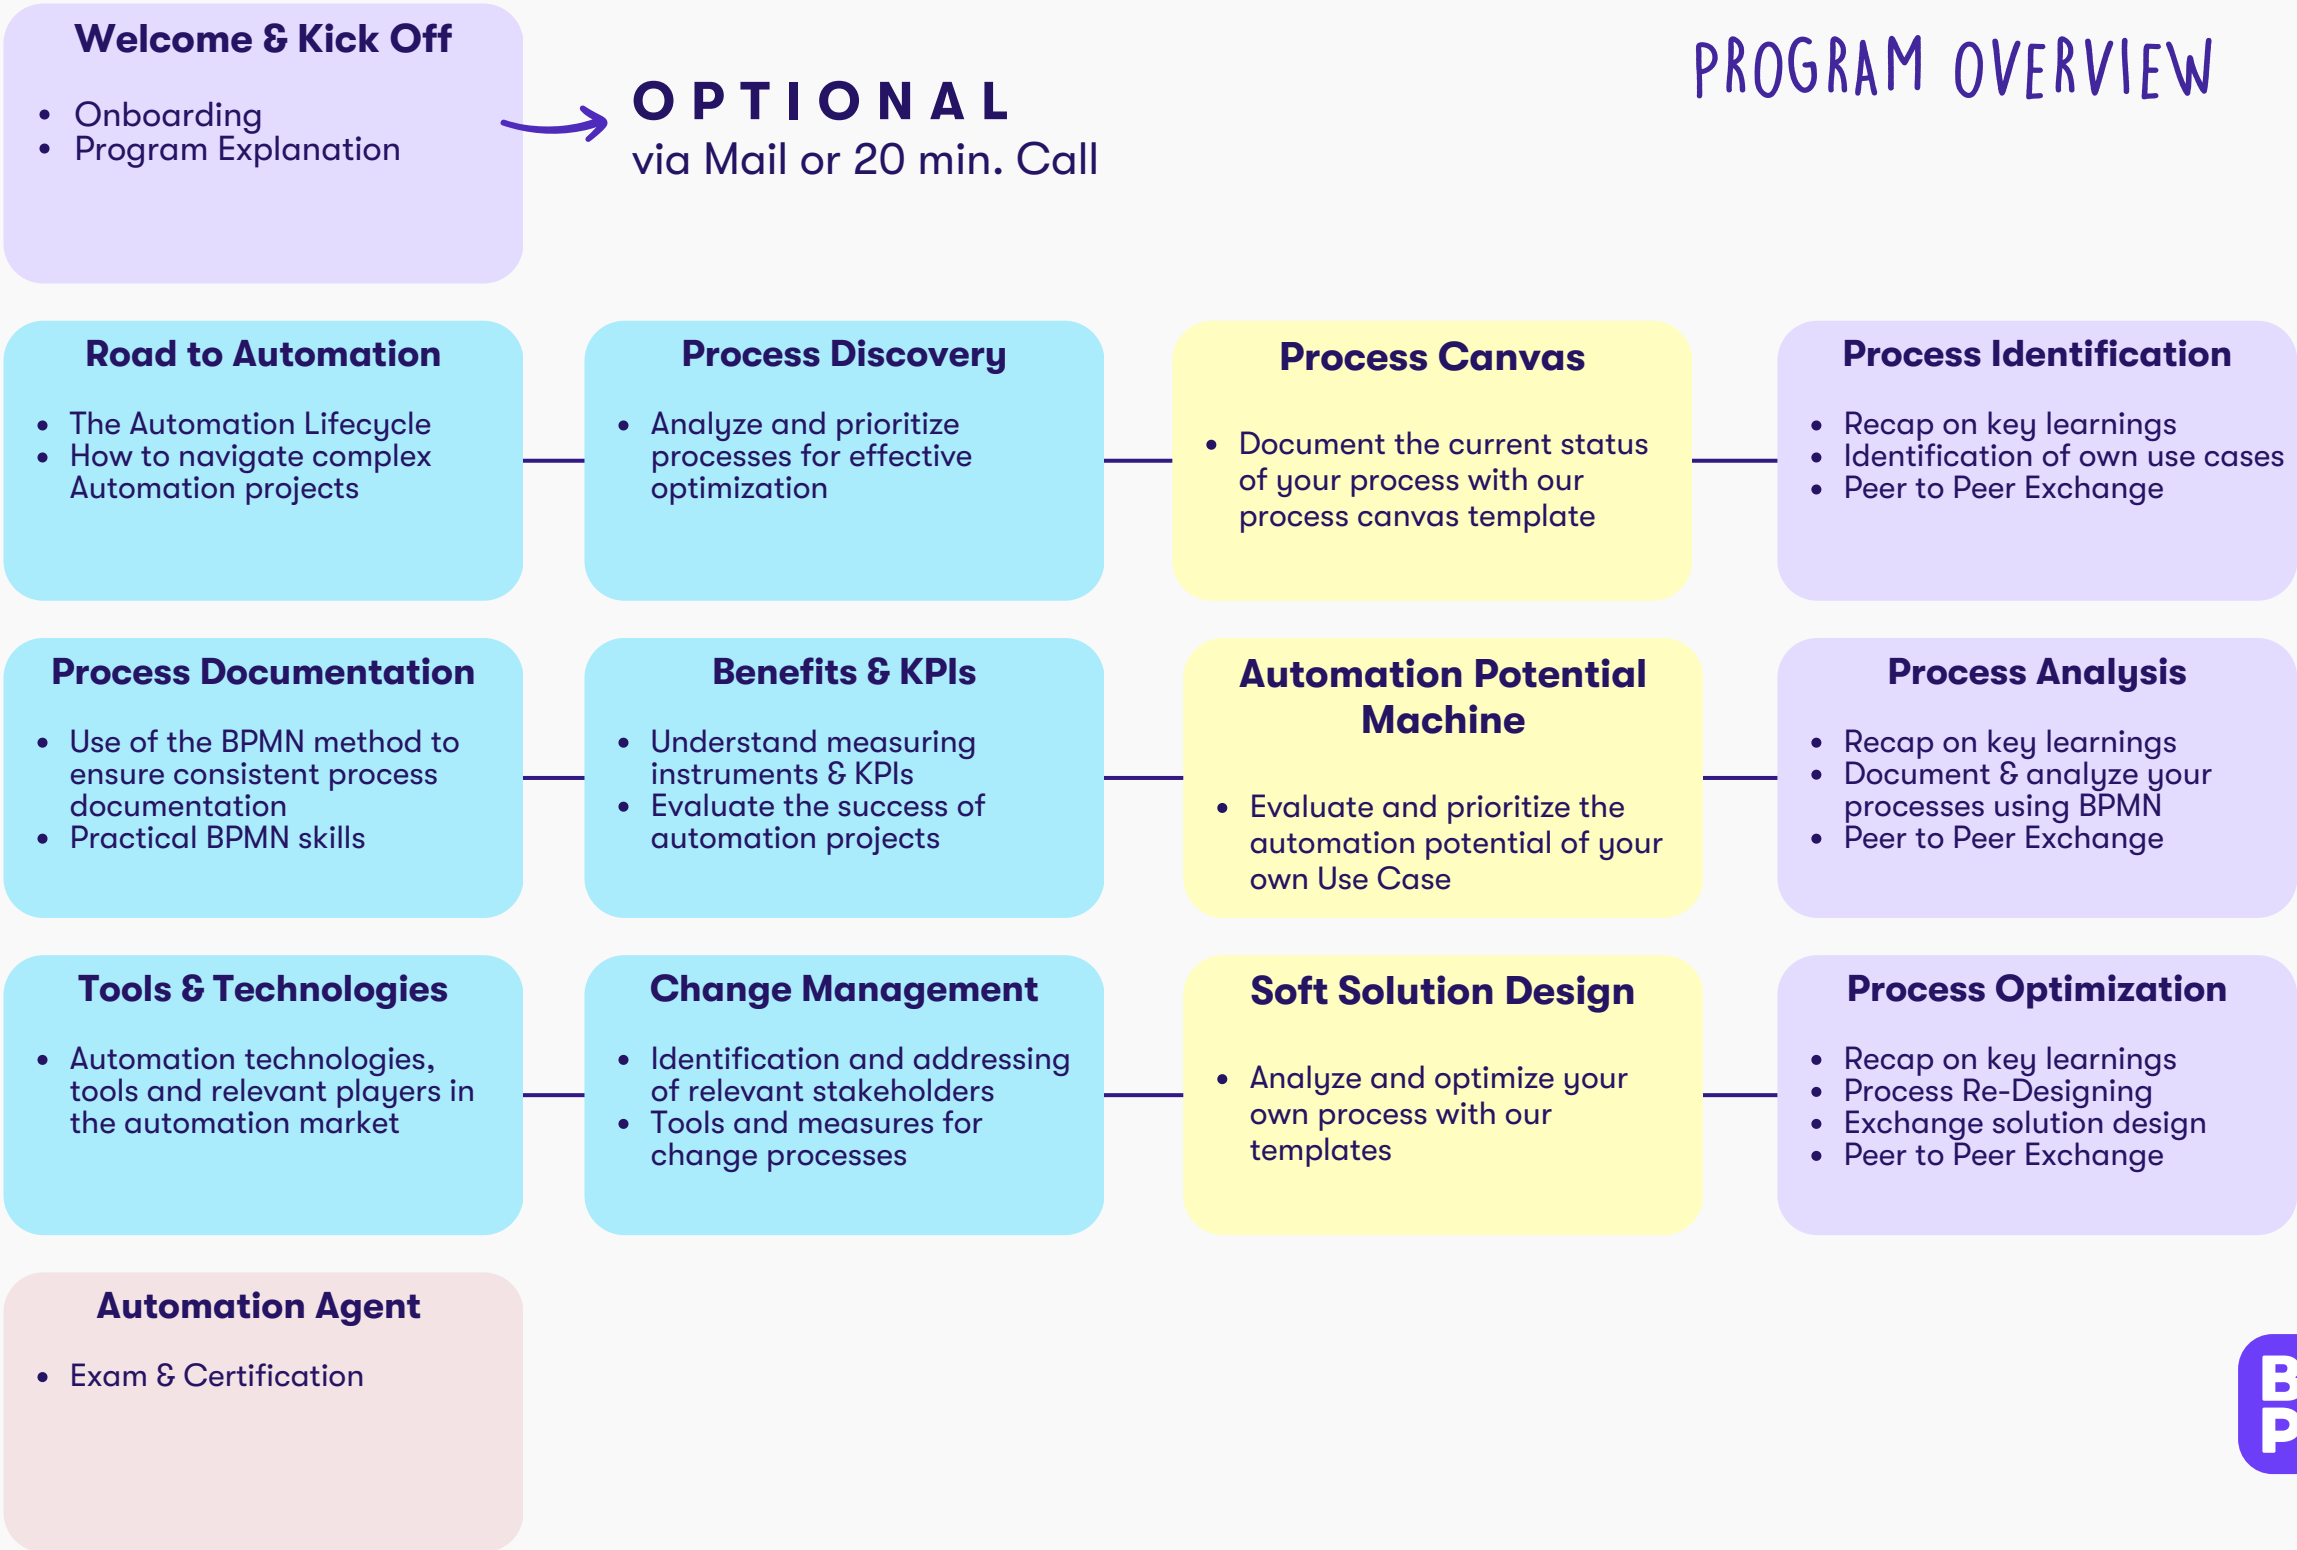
PROGRAM OVERVIEW

Welcome & Kick Off

- Onboarding
- Program Explanation

OPTIONAL
via Mail or 20 min. Call

Road to Automation

- The Automation Lifecycle
- How to navigate complex Automation projects

Process Discovery

- Analyze and prioritize processes for effective optimization

Process Canvas

- Document the current status of your process with our process canvas template

Process Identification

- Recap on key learnings
- Identification of own use cases
- Peer to Peer Exchange

Process Documentation

- Use of the BPMN method to ensure consistent process documentation
- Practical BPMN skills

Benefits & KPIs

- Understand measuring instruments & KPIs
- Evaluate the success of automation projects

Automation Potential Machine

- Evaluate and prioritize the automation potential of your own Use Case

Process Analysis

- Recap on key learnings
- Document & analyze your processes using BPMN
- Peer to Peer Exchange

Tools & Technologies

- Automation technologies, tools and relevant players in the automation market

Change Management

- Identification and addressing of relevant stakeholders
- Tools and measures for change processes

Soft Solution Design

- Analyze and optimize your own process with our templates

Process Optimization

- Recap on key learnings
- Process Re-Designing
- Exchange solution design
- Peer to Peer Exchange

Automation Agent

- Exam & Certification

B
P